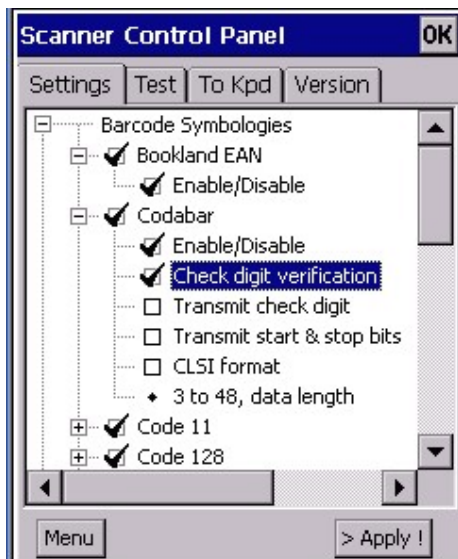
Scanner Control Panel OK

Settings Test To Kpd Version

Barcode Symbologies
Bookland EAN
Enable/Disable
Codabar
Enable/Disable
Check digit verification
Transmit check digit
Transmit start & stop bits
CLSI format
3 to 48, data length
Code 11
Code 128

Menu > Apply !